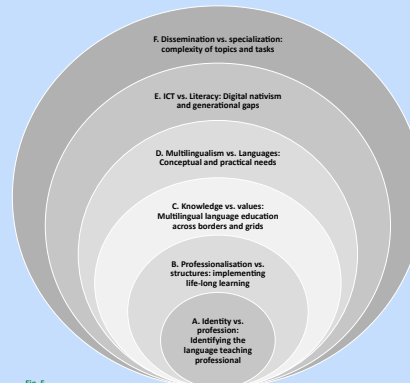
F. Dissemination vs. specialization: complexity of topics and tasks

E. ICT vs. Literacy: Digital nativism and generational gaps

D. Multilingualism vs. Languages: Conceptual and practical needs

C. Knowledge vs. values: Multilingual language education across borders and grids

B. Professionalisation vs. structures: implementing life-long learning

A. Identity vs. profession: Identifying the language teaching professional

Fig. 5